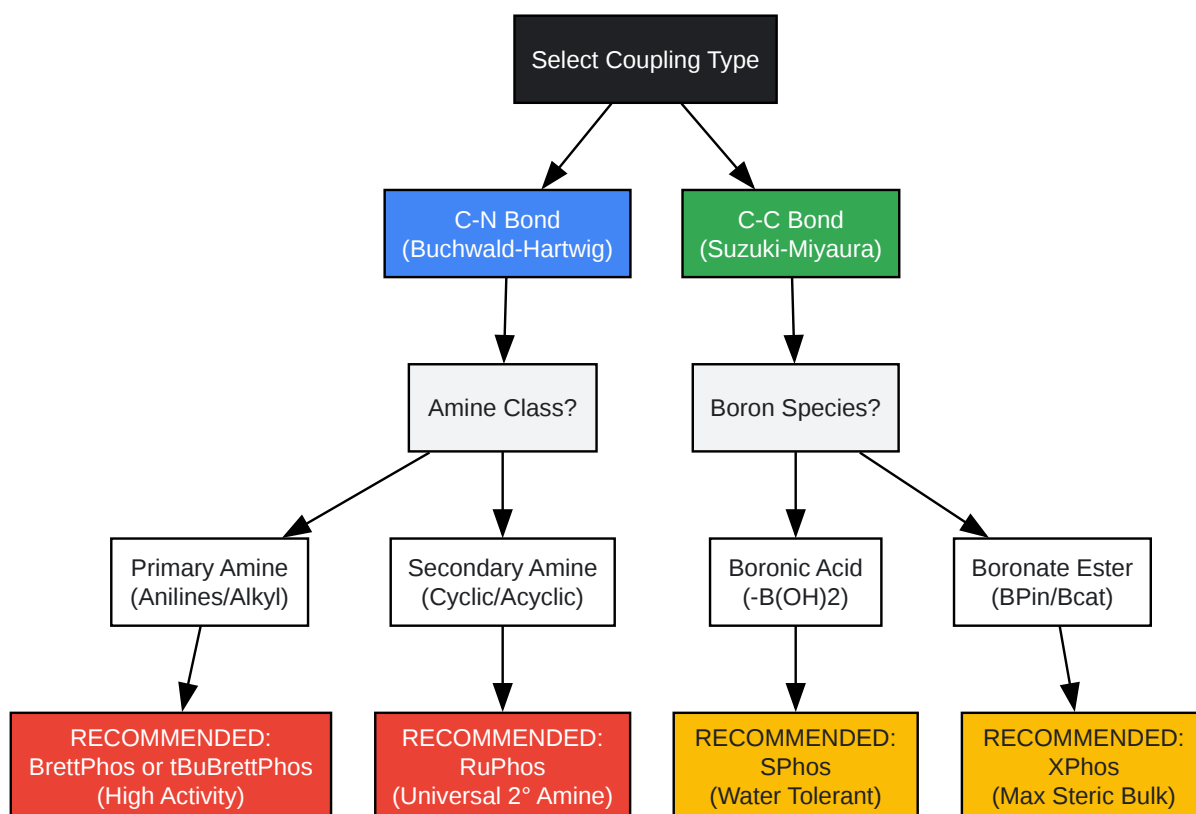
Select Coupling Type

C-N Bond
(Buchwald-Hartwig)

C-C Bond
(Suzuki-Miyaura)

Amine Class?

Boron Species?

Primary Amine
(Anilines/Alkyl)

Secondary Amine
(Cyclic/Acyclic)

Boronic Acid
(-B(OH)2)

Boronate Ester
(BPin/Bcat)

RECOMMENDED:
BrettPhos or tBuBrettPhos
(High Activity)

RECOMMENDED:
RuPhos
(Universal 2° Amine)

RECOMMENDED:
SPhos
(Water Tolerant)

RECOMMENDED:
XPhos
(Max Steric Bulk)